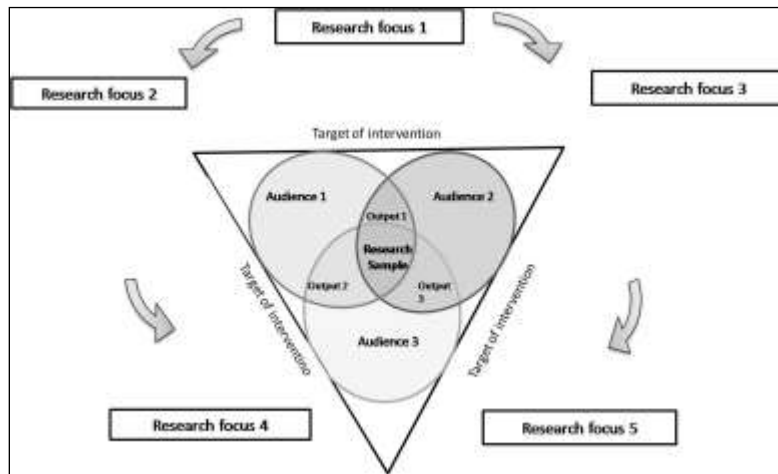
Research focus 1

Research focus 2

Research focus 3

Target of intervention

Audience 1

Audience 2

Output 1

Research Sample

Output 2

Output 3

Target of intervention

Target of intervention

Audience 3

Research focus 4

Research focus 5